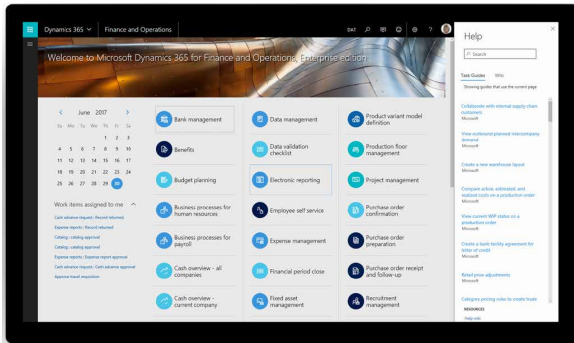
Dynamics 365 Finance and Operations DAT ?

Welcome to Microsoft Dynamics 365 for Finance and Operations, Enterprise edition

June 2017

| Su | Mo | Tu | We | Th | Fr | Sa |
|---|---|---|---|---|---|---|
| | | | | 1 | 2 | 3 |
| 4 | 5 | 6 | 7 | 8 | 9 | 10 |
| 11 | 12 | 13 | 14 | 15 | 16 | 17 |
| 18 | 19 | 20 | 21 | 22 | 23 | 24 |
| 25 | 26 | 27 | 28 | 29 | 30 | |

Work items assigned to me

Cash advance request : Record returned
Expense reports : Record returned
Catalog : catalog approval
Catalog : catalog approval
Expense reports : Expense report approval
Cash advance request : Cash advance approval
Approve travel requisition

Bank management
Benefits
Budget planning
Business processes for human resources
Business processes for payroll
Cash overview - all companies
Cash overview - current company

Data management
Data validation checklist
Electronic reporting
Employee self service
Expense management
Financial period close
Fixed asset management

Product variant model definition
Production floor management
Project management
Purchase order confirmation
Purchase order preparation
Purchase order receipt and follow-up
Recruitment management

Help

Search

Task Guides Wiki

Showing guides that use the current page

Collaborate with internal supply chain customers
Microsoft

View outbound planned intercompany demand
Microsoft

Create a new warehouse layout
Microsoft

Compare active, estimated, and realized costs on a production order
Microsoft

View current WIP status on a production order
Microsoft

Create a bank facility agreement for letter of credit
Microsoft

Retail price adjustments
Microsoft

Categorize pricing rules to create trade

RESOURCES

Help wiki